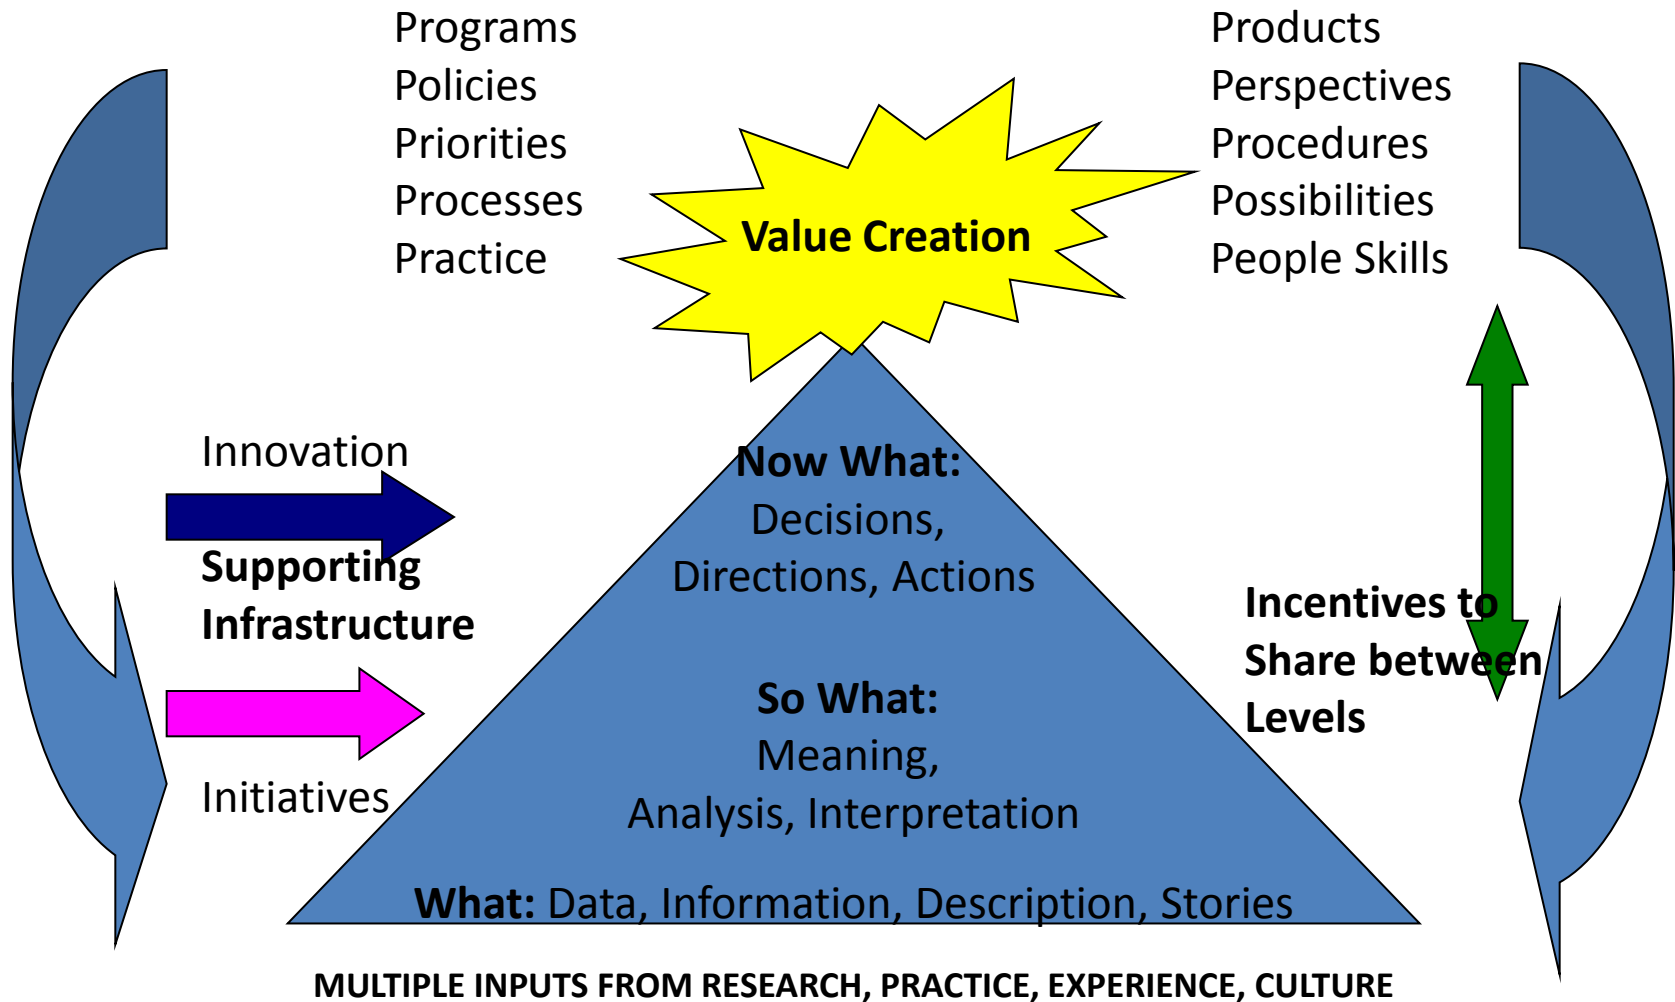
Programs
Policies
Priorities
Processes
Practice

Value Creation

Products
Perspectives
Procedures
Possibilities
People Skills

Innovation

Supporting Infrastructure

Initiatives

Now What:
Decisions,
Directions, Actions

So What:
Meaning,
Analysis, Interpretation

What: Data, Information, Description, Stories

Incentives to Share between Levels

MULTIPLE INPUTS FROM RESEARCH, PRACTICE, EXPERIENCE, CULTURE